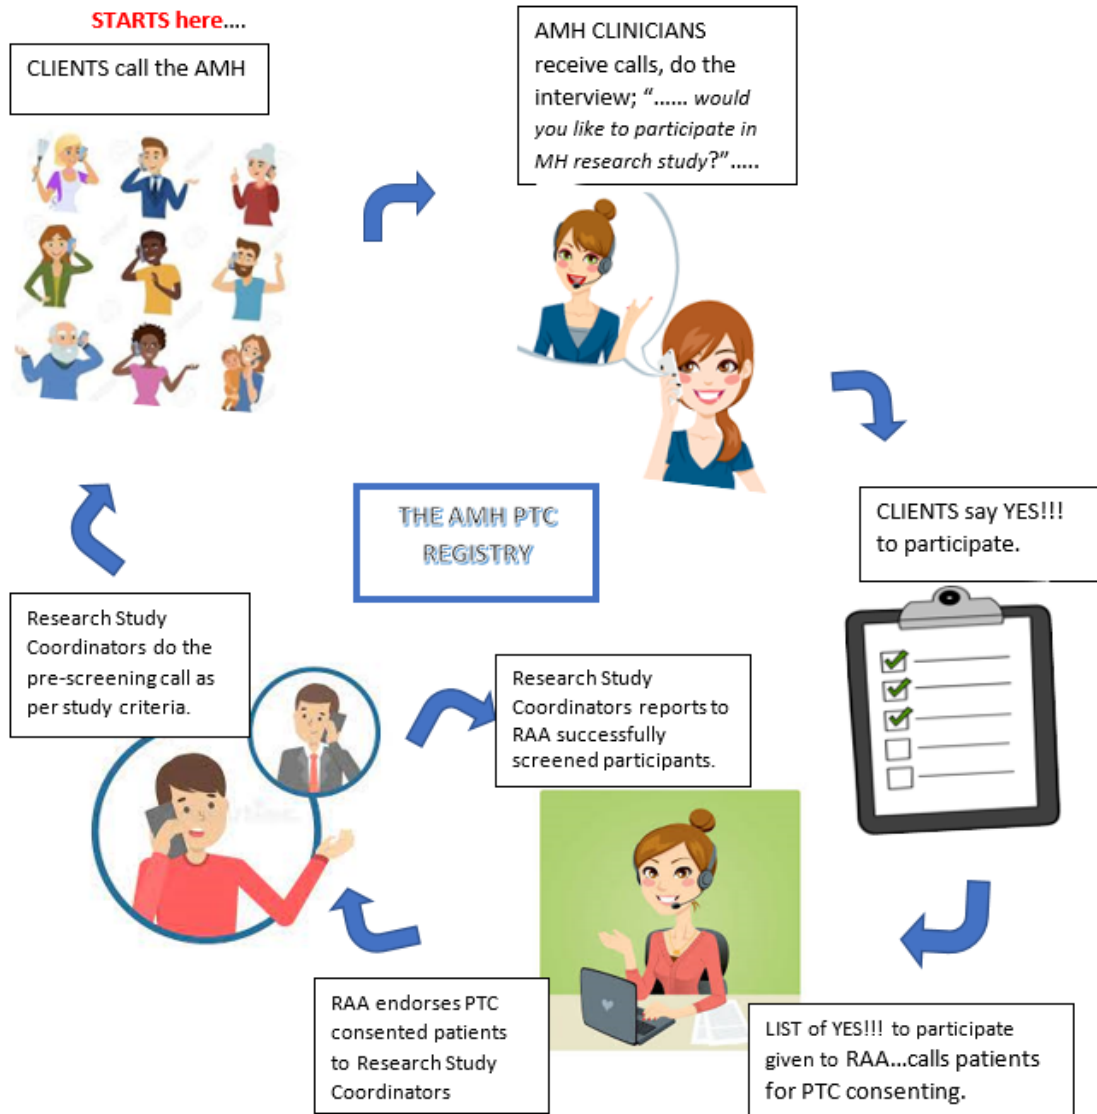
STARTS here....

CLIENTS call the AMH

AMH CLINICIANS receive calls, do the interview; "...... *would you like to participate in MH research study?*".....

CLIENTS say YES!!! to participate.

THE AMH PTC REGISTRY

LIST of YES!!! to participate given to RAA...calls patients for PTC consenting.

RAA endorses PTC consented patients to Research Study Coordinators

Research Study Coordinators reports to RAA successfully screened participants.

Research Study Coordinators do the pre-screening call as per study criteria.